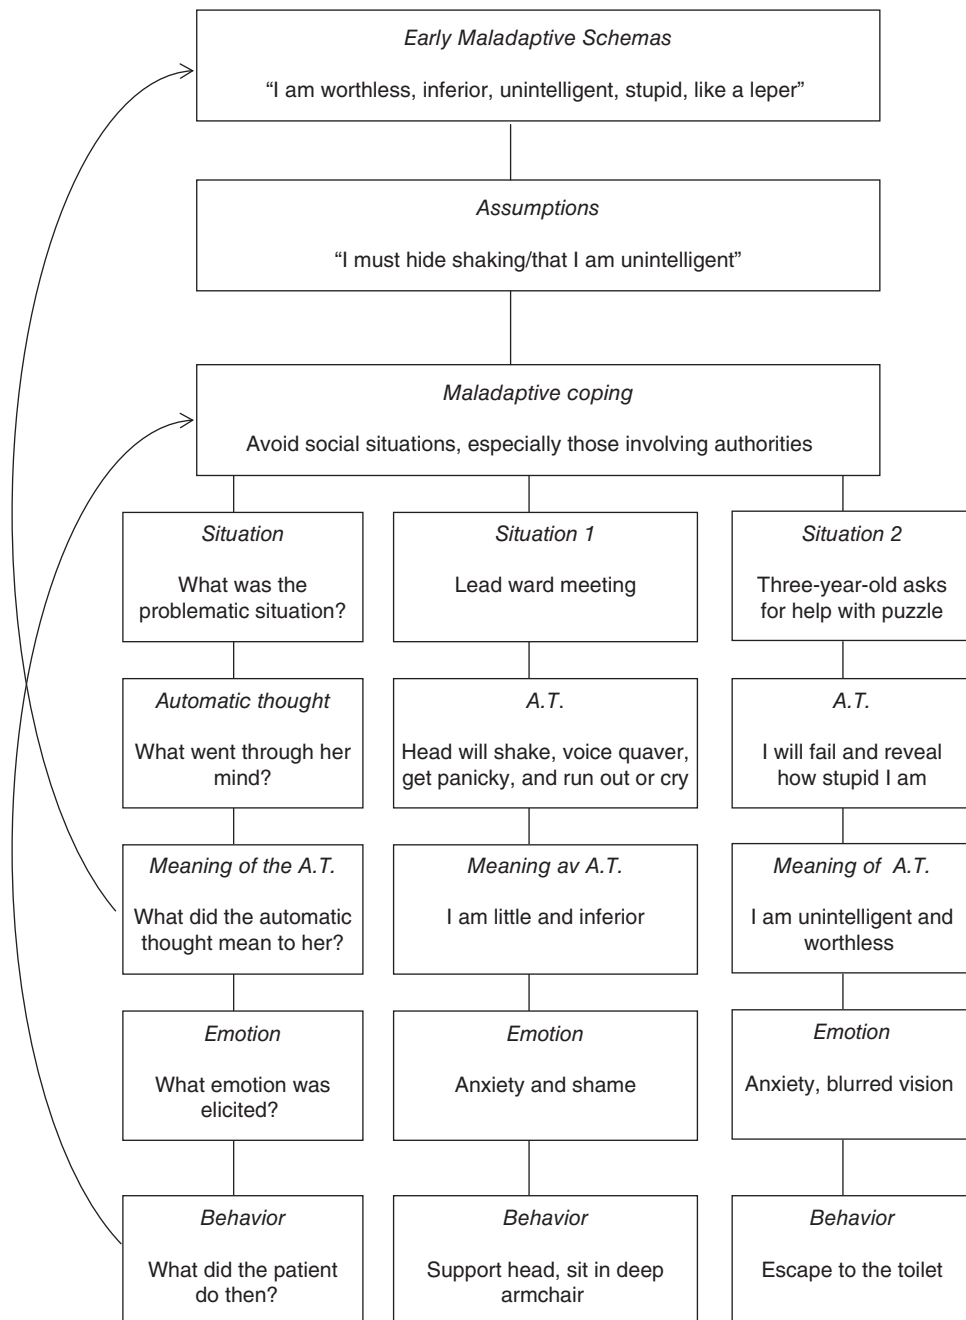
*Early Maladaptive Schemas*

"I am worthless, inferior, unintelligent, stupid, like a leper"

*Assumptions*

"I must hide shaking/that I am unintelligent"

*Maladaptive coping*

Avoid social situations, especially those involving authorities

*Situation*

What was the problematic situation?

*Automatic thought*

What went through her mind?

*Meaning of the A.T.*

What did the automatic thought mean to her?

*Emotion*

What emotion was elicited?

*Behavior*

What did the patient do then?

*Situation 1*

Lead ward meeting

*A.T.*

Head will shake, voice quaver, get panicky, and run out or cry

*Meaning av A.T.*

I am little and inferior

*Emotion*

Anxiety and shame

*Behavior*

Support head, sit in deep armchair

*Situation 2*

Three-year-old asks for help with puzzle

*A.T.*

I will fail and reveal how stupid I am

*Meaning of A.T.*

I am unintelligent and worthless

*Emotion*

Anxiety, blurred vision

*Behavior*

Escape to the toilet